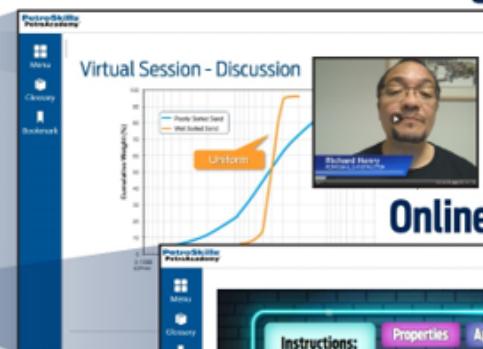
PetroSkills PetroAcademy

Menu

Glossary

Bookmark

Virtual Session - Discussion

Poorly Sorted Sand
Well Sorted Sand

Uniform

Cumulative Weight (%)

Richard Henry
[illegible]

Online

PetroSkills PetroAcademy

Menu

Glossary

Instructions:

Properties

A